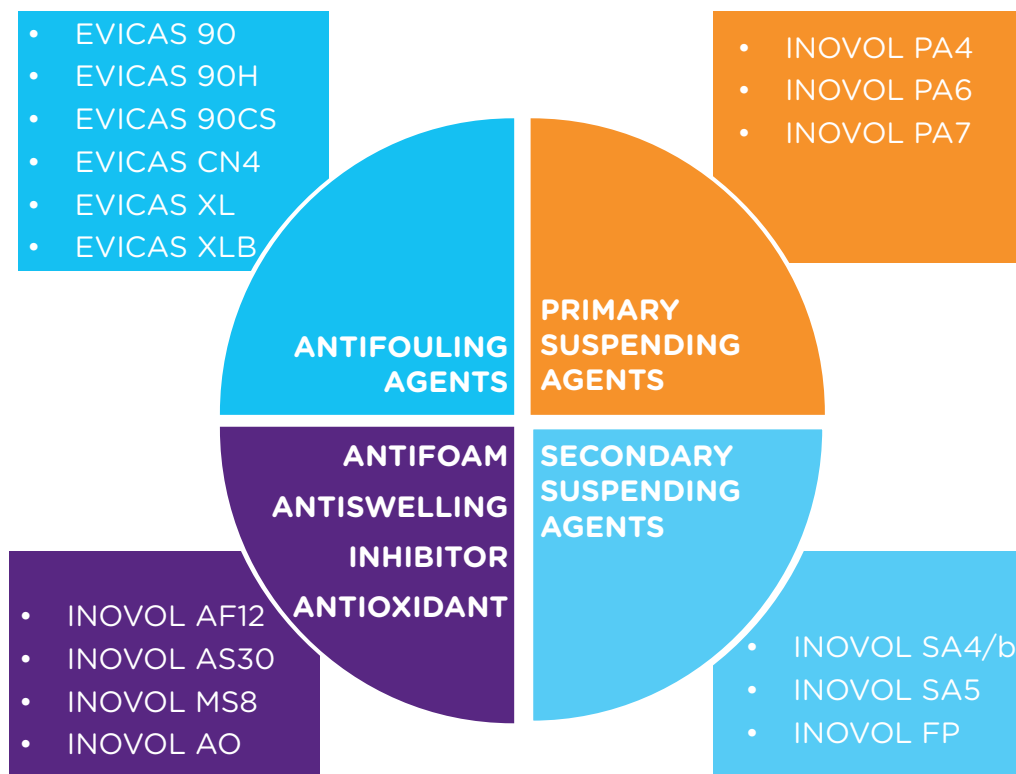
- EVICAS 90
- EVICAS 90H
- EVICAS 90CS
- EVICAS CN4
- EVICAS XL
- EVICAS XLB

- INOVOL PA4
- INOVOL PA6
- INOVOL PA7

ANTIFOULING AGENTS

PRIMARY SUSPENDING AGENTS

ANTIFOAM
ANTISWELLING
INHIBITOR
ANTIOXIDANT

SECONDARY SUSPENDING AGENTS

- INOVOL AF12
- INOVOL AS30
- INOVOL MS8
- INOVOL AO

- INOVOL SA4/b
- INOVOL SA5
- INOVOL FP